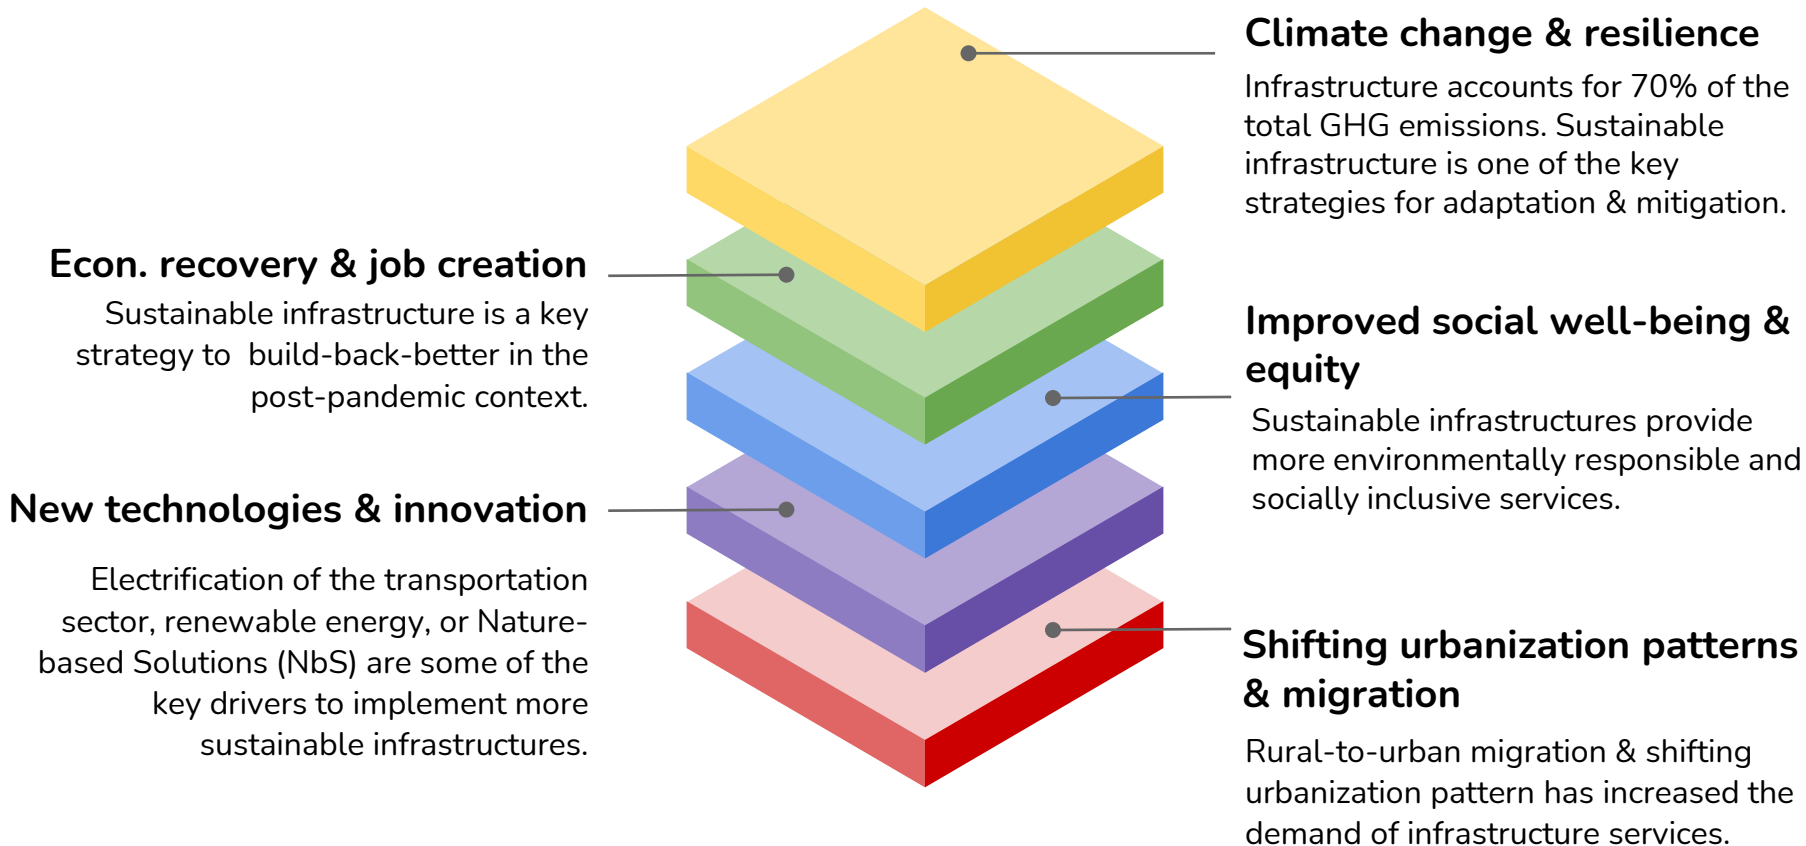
Climate change & resilience

Infrastructure accounts for 70% of the total GHG emissions. Sustainable infrastructure is one of the key strategies for adaptation & mitigation.

Econ. recovery & job creation

Sustainable infrastructure is a key strategy to build-back-better in the post-pandemic context.

Improved social well-being & equity

Sustainable infrastructures provide more environmentally responsible and socially inclusive services.

New technologies & innovation

Electrification of the transportation sector, renewable energy, or Nature-based Solutions (NbS) are some of the key drivers to implement more sustainable infrastructures.

Shifting urbanization patterns & migration

Rural-to-urban migration & shifting urbanization pattern has increased the demand of infrastructure services.